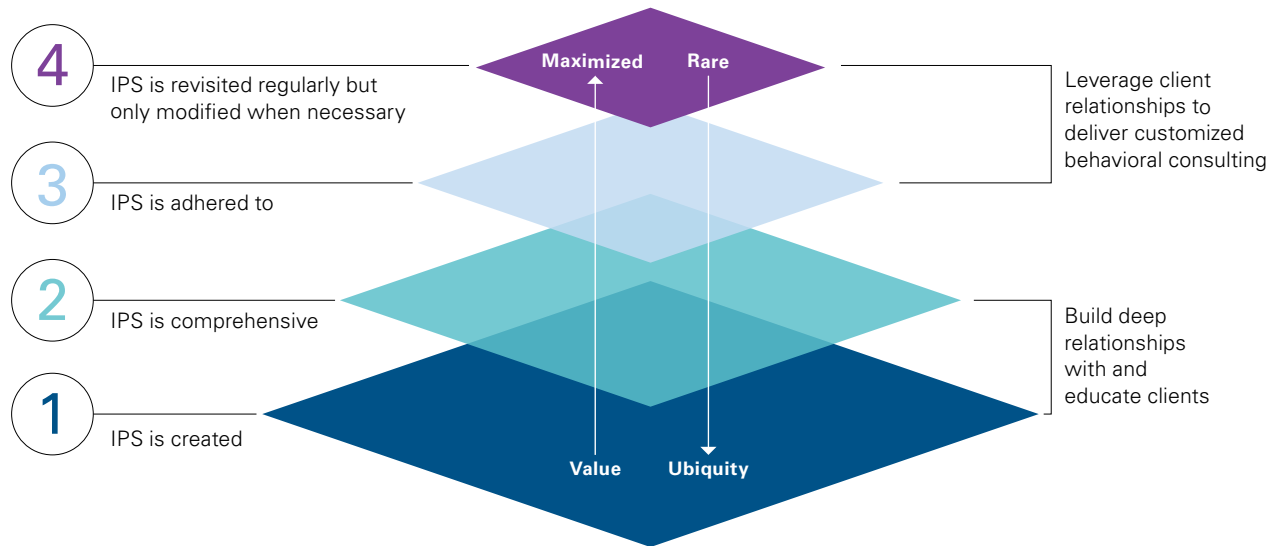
4
IPS is revisited regularly but only modified when necessary

3
IPS is adhered to

2
IPS is comprehensive

1
IPS is created

Maximized

Rare

Value

Ubiquity

Leverage client relationships to deliver customized behavioral consulting

Build deep relationships with and educate clients